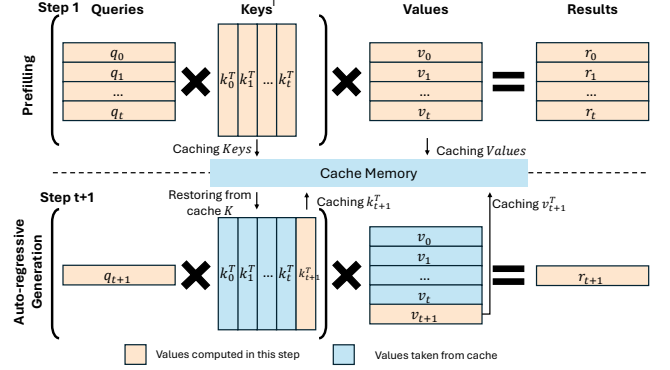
Step 1

Prefilling

Queries

$q_0$
$q_1$
...
$q_t$

Keys

$k_0^T$ $k_1^T$ ... $k_t^T$

Values

$v_0$
$v_1$
...
$v_t$

Results

$r_0$
$r_1$
...
$r_t$

Caching $Keys$

Caching $Values$

Cache Memory

Step t+1

Restoring from cache $K$

Caching $k_{t+1}^T$

Caching $v_{t+1}^T$

Auto-regressive Generation

$q_{t+1}$

$k_0^T$ $k_1^T$ ... $k_t^T$ $k_{t+1}^T$

$v_0$
$v_1$
...
$v_t$
$v_{t+1}$

$r_{t+1}$

Values computed in this step

Values taken from cache